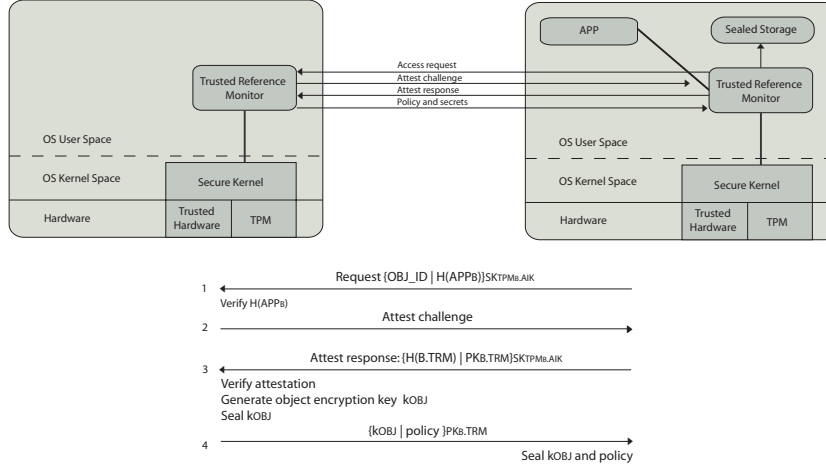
Trusted Reference Monitor

OS User Space

OS Kernel Space

Secure Kernel

Hardware

Trusted Hardware

TPM

Access request

Attest challenge

Attest response

Policy and secrets

APP

Sealed Storage

Trusted Reference Monitor

OS User Space

OS Kernel Space

Secure Kernel

Hardware

Trusted Hardware

TPM

1

Request {OBJ_ID | H(APP$_B$)}$_{SK_{TPM_B.AIK}}$

Verify H(APP$_B$)

2

Attest challenge

3

Attest response: {H(B.TRM) | PK$_{B.TRM}$}$_{SK_{TPM_B.AIK}}$

Verify attestation

Generate object encryption key k$_{OBJ}$

Seal k$_{OBJ}$

4

{k$_{OBJ}$ | policy }$_{PK_{B.TRM}}$

Seal k$_{OBJ}$ and policy